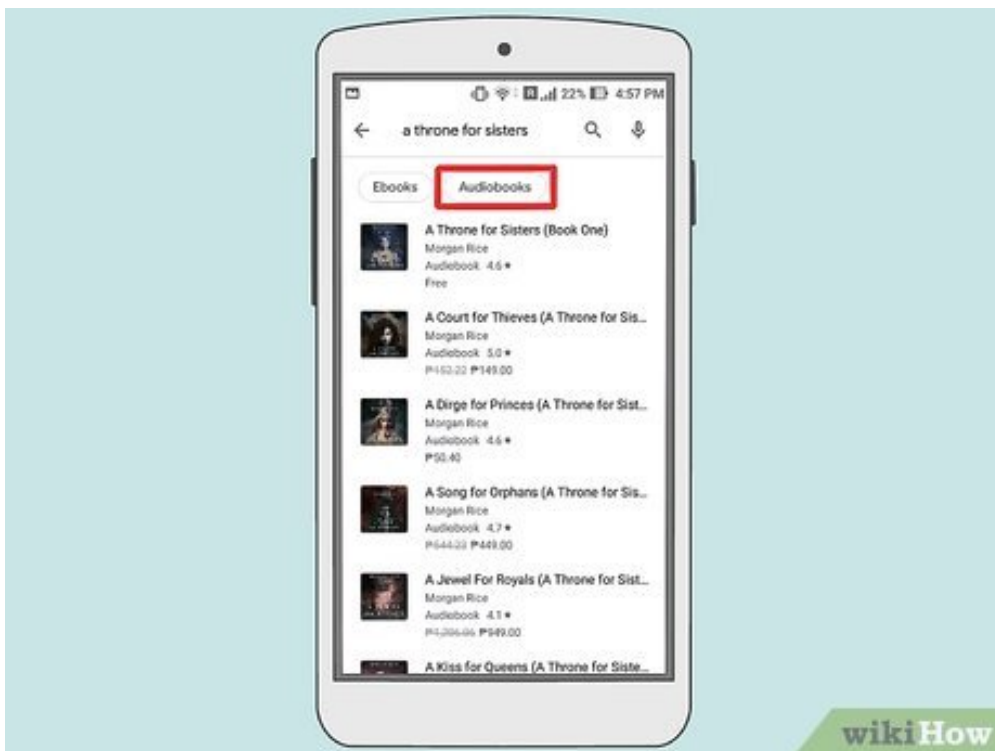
R 22% 4:57 PM

a throne for sisters

Ebooks

Audiobooks

A Throne for Sisters (Book One)
Morgan Rice
Audiobook 4.6 ★
Free

A Court for Thieves (A Throne for Sis...
Morgan Rice
Audiobook 5.0 ★
₱152.22 ₱149.00

A Dirge for Princes (A Throne for Sist...
Morgan Rice
Audiobook 4.6 ★
₱50.40

A Song for Orphans (A Throne for Sis...
Morgan Rice
Audiobook 4.7 ★
₱544.22 ₱449.00

A Jewel For Royals (A Throne for Sist...
Morgan Rice
Audiobook 4.1 ★
₱1,206.06 ₱949.00

A Kiss for Queens (A Throne for Siste...

wikiHow